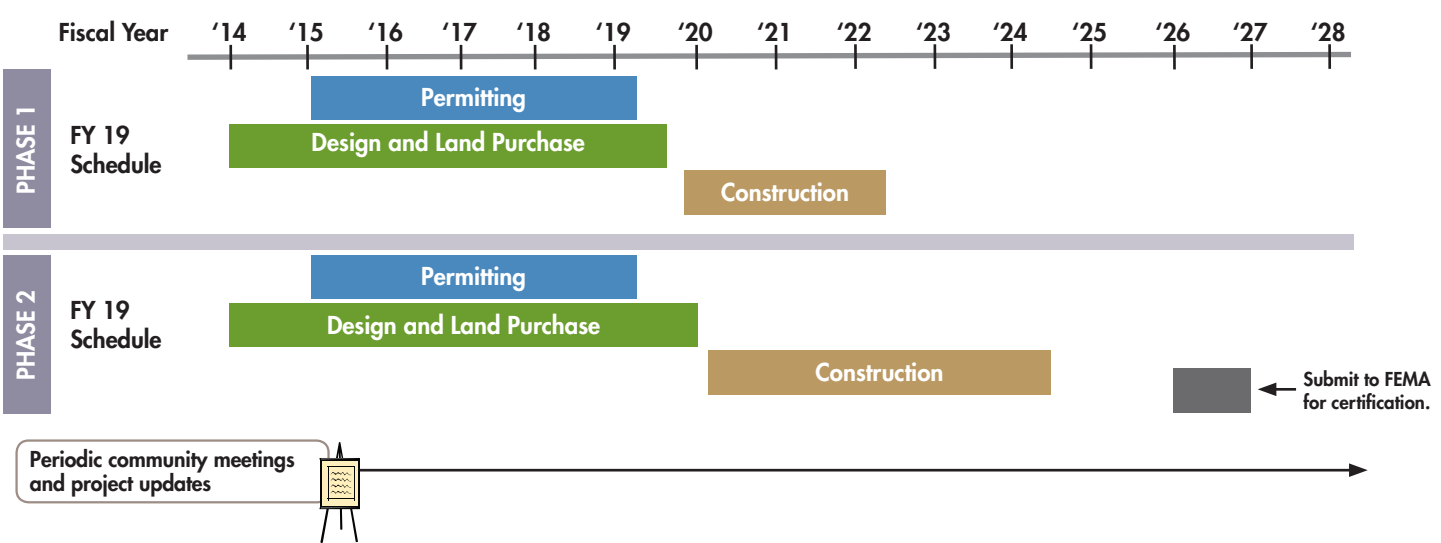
Fiscal Year '14 '15 '16 '17 '18 '19 '20 '21 '22 '23 '24 '25 '26 '27 '28

PHASE 1

FY 19 Schedule

Permitting

Design and Land Purchase

Construction

PHASE 2

FY 19 Schedule

Permitting

Design and Land Purchase

Construction

Submit to FEMA for certification.

Periodic community meetings and project updates